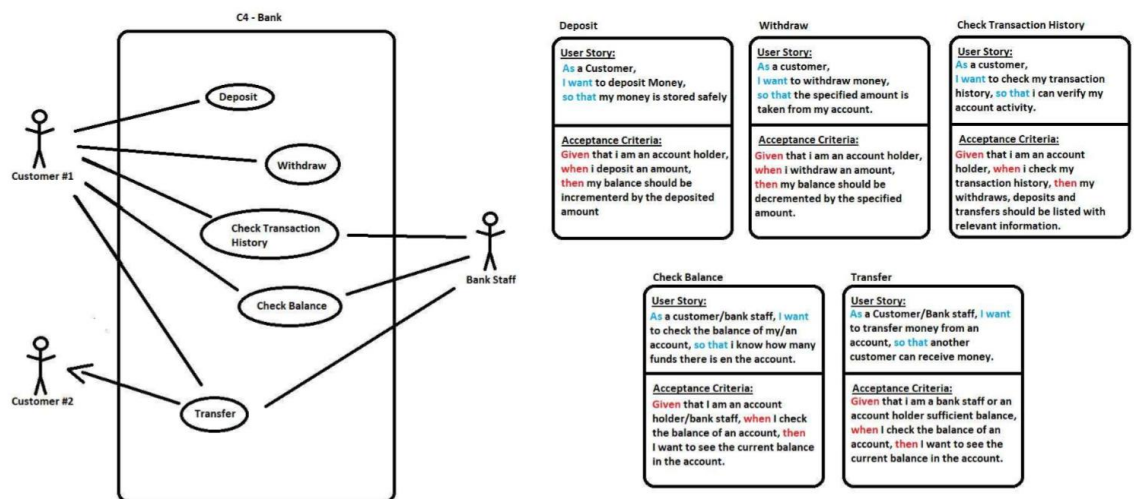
C4 - Bank

Customer #1

Deposit

Withdraw

Check Transaction History

Check Balance

Transfer

Bank Staff

Customer #2

Deposit

User Story:
As a Customer, I want to deposit Money, so that my money is stored safely

Acceptance Criteria:
Given that i am an account holder, when i deposit an amount, then my balance should be incremented by the deposited amount

Withdraw

User Story:
As a customer, I want to withdraw money, so that the specified amount is taken from my account.

Acceptance Criteria:
Given that i am an account holder, when i withdraw an amount, then my balance should be decremented by the specified amount.

Check Transaction History

User Story:
As a customer, I want to check my transaction history, so that i can verify my account activity.

Acceptance Criteria:
Given that i am an account holder, when i check my transaction history, then my withdraws, deposits and transfers should be listed with relevant information.

Check Balance

User Story:
As a customer/bank staff, I want to check the balance of my/an account, so that i know how many funds there is en the account.

Acceptance Criteria:
Given that I am an account holder/bank staff, when I check the balance of an account, then I want to see the current balance in the account.

Transfer

User Story:
As a Customer/Bank staff, I want to transfer money from an account, so that another customer can receive money.

Acceptance Criteria:
Given that i am a bank staff or an account holder sufficient balance, when I check the balance of an account, then I want to see the current balance in the account.